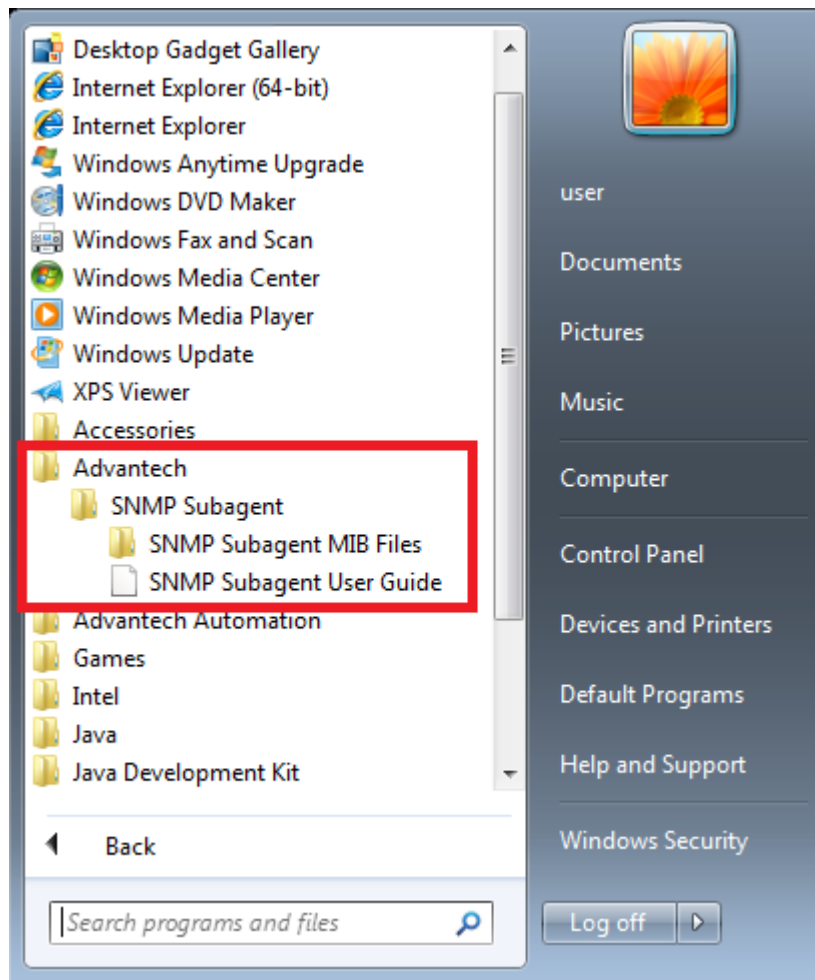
Desktop Gadget Gallery
Internet Explorer (64-bit)
Internet Explorer
Windows Anytime Upgrade
Windows DVD Maker
Windows Fax and Scan
Windows Media Center
Windows Media Player
Windows Update
XPS Viewer
Accessories
Advantech
SNMP Subagent
SNMP Subagent MIB Files
SNMP Subagent User Guide
Advantech Automation
Games
Intel
Java
Java Development Kit

Back

Search programs and files

user
Documents
Pictures
Music
Computer
Control Panel
Devices and Printers
Default Programs
Help and Support
Windows Security

Log off